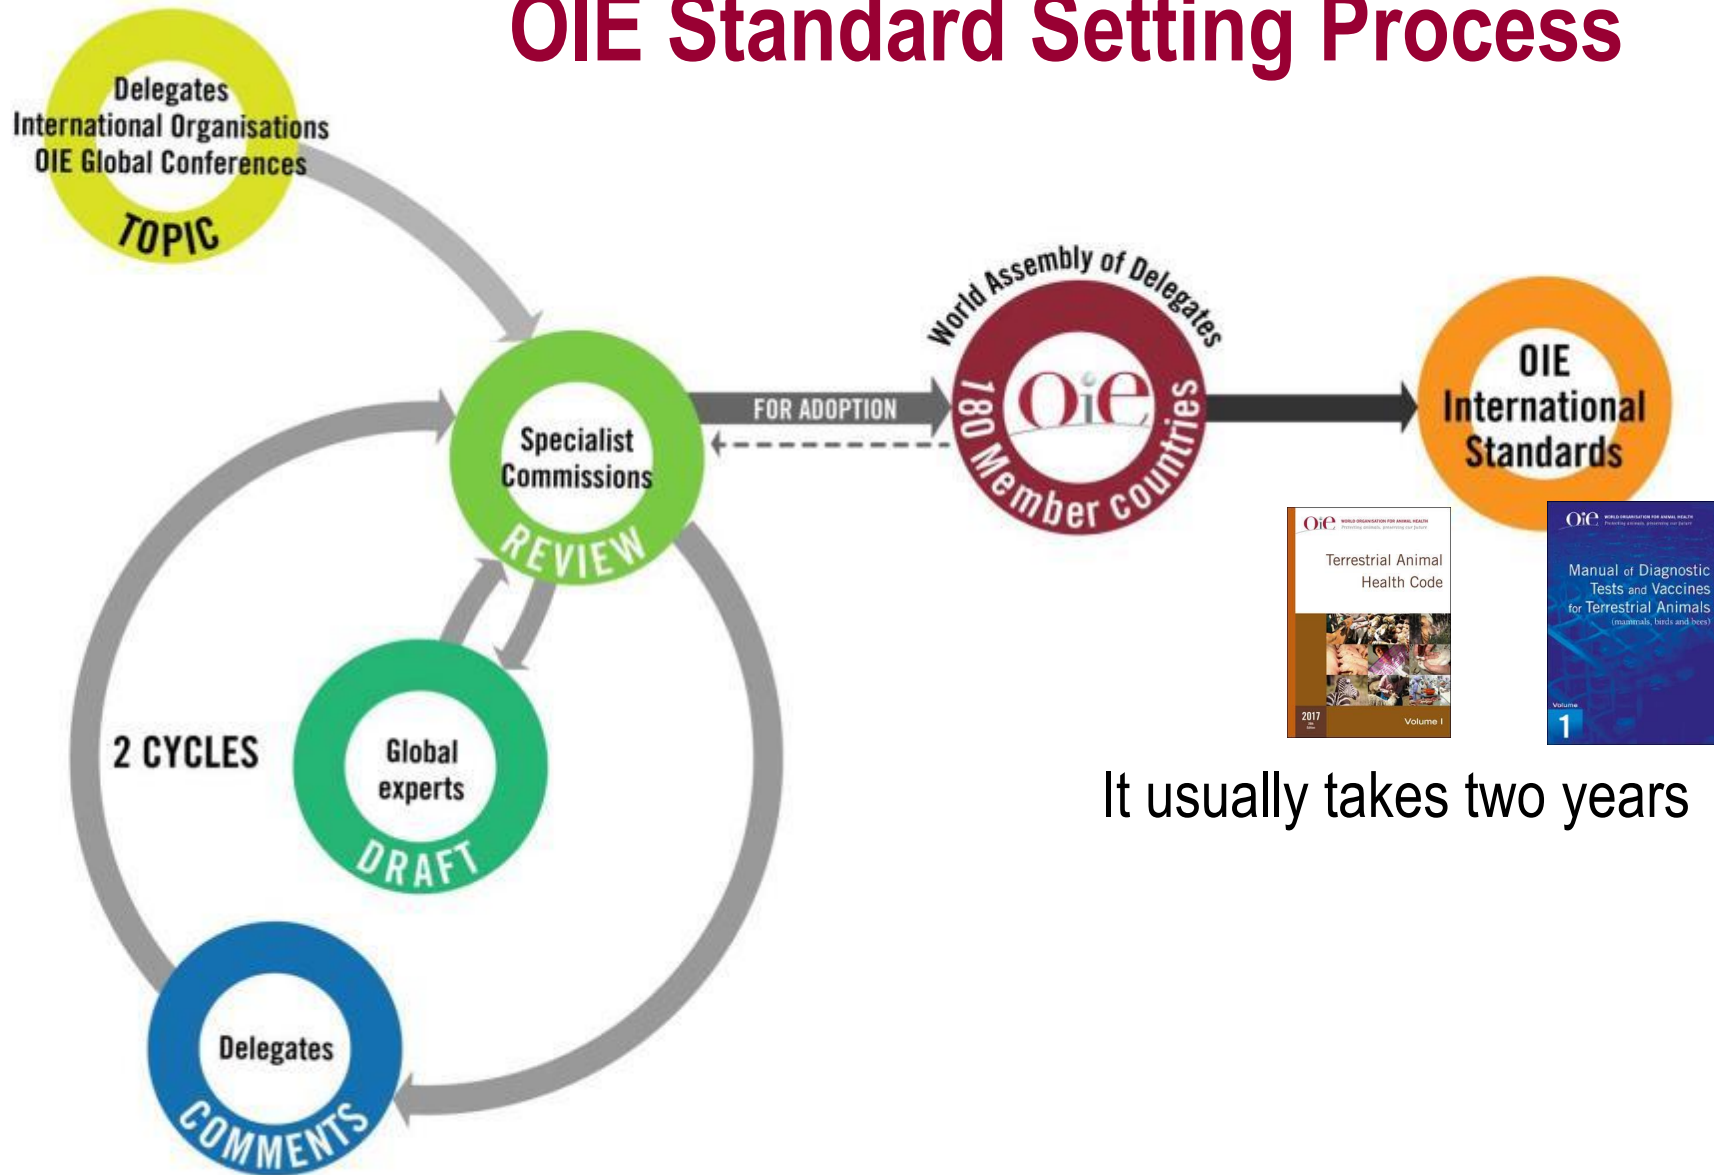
OIE Standard Setting Process

Delegates
International Organisations
OIE Global Conferences
TOPIC

Specialist Commissions
REVIEW

FOR ADOPTION

World Assembly of Delegates
OIE
180 Member countries

OIE International Standards

Global experts
DRAFT

2 CYCLES

Delegates
COMMENTS

OIE WORLD ORGANISATION FOR ANIMAL HEALTH
Terrestrial Animal Health Code
2017
Volume I

OIE WORLD ORGANISATION FOR ANIMAL HEALTH
Manual of Diagnostic Tests and Vaccines for Terrestrial Animals
(mammals, birds and bees)
Volume
1

It usually takes two years